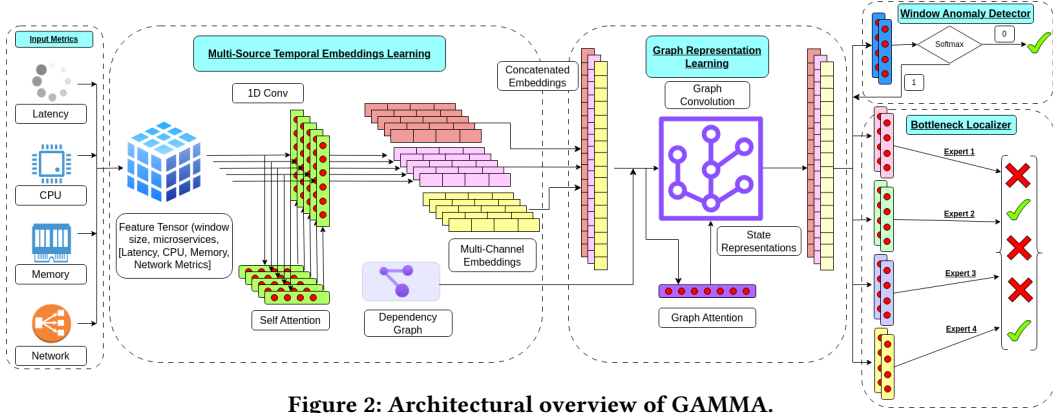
Input Metrics

Latency

CPU

Memory

Network

Multi-Source Temporal Embeddings Learning

1D Conv

Feature Tensor (window size, microservices, [Latency, CPU, Memory, Network Metrics]

Self Attention

Concatenated Embeddings

Multi-Channel Embeddings

Dependency Graph

Graph Representation Learning

Graph Convolution

State Representations

Graph Attention

Window Anomaly Detector

Softmax

0

1

Bottleneck Localizer

Expert 1

Expert 2

Expert 3

Expert 4

Figure 2: Architectural overview of GAMMA.